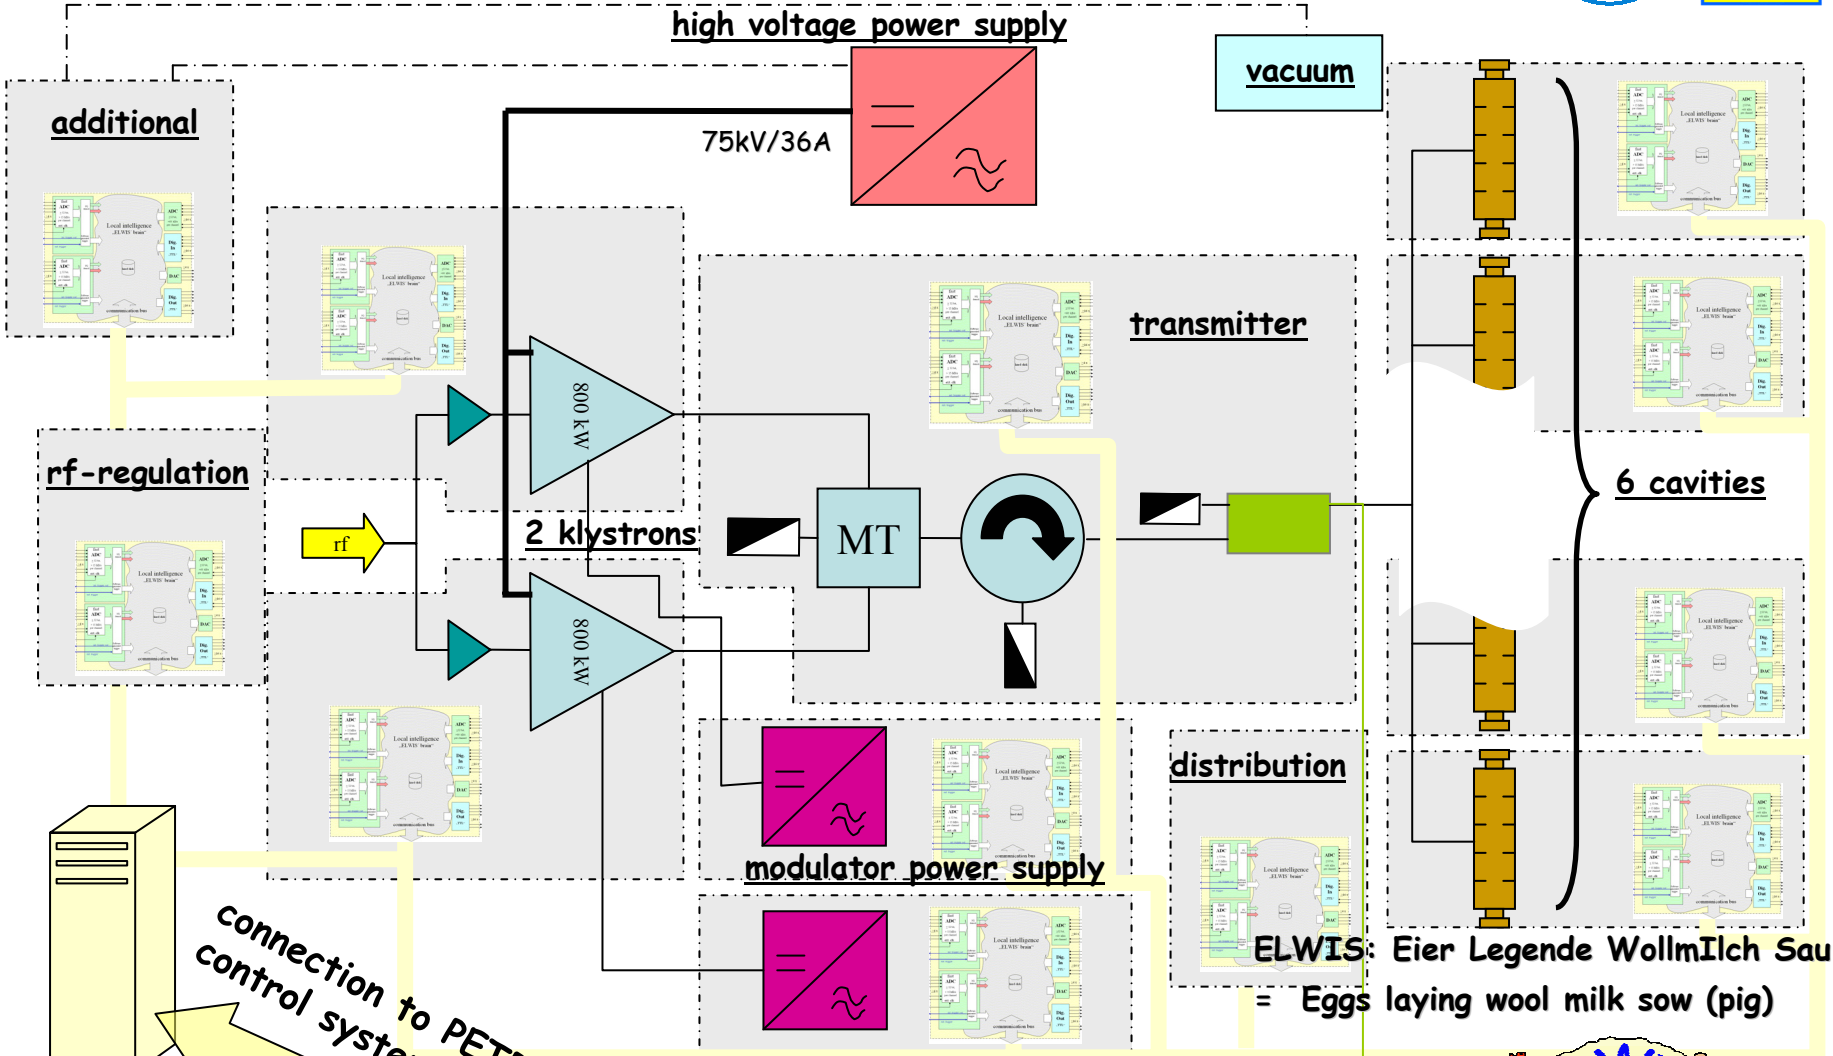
high voltage power supply

vacuum

additional

75kV/36A

transmitter

rf-regulation

800 kW

rf

2 klystrons

MT

6 cavities

800 kW

distribution

modulator power supply

connection to PETRA
control system

ELWIS: Eier Legende WollmIlch Sau
= Eggs laying wool milk sow (pig)